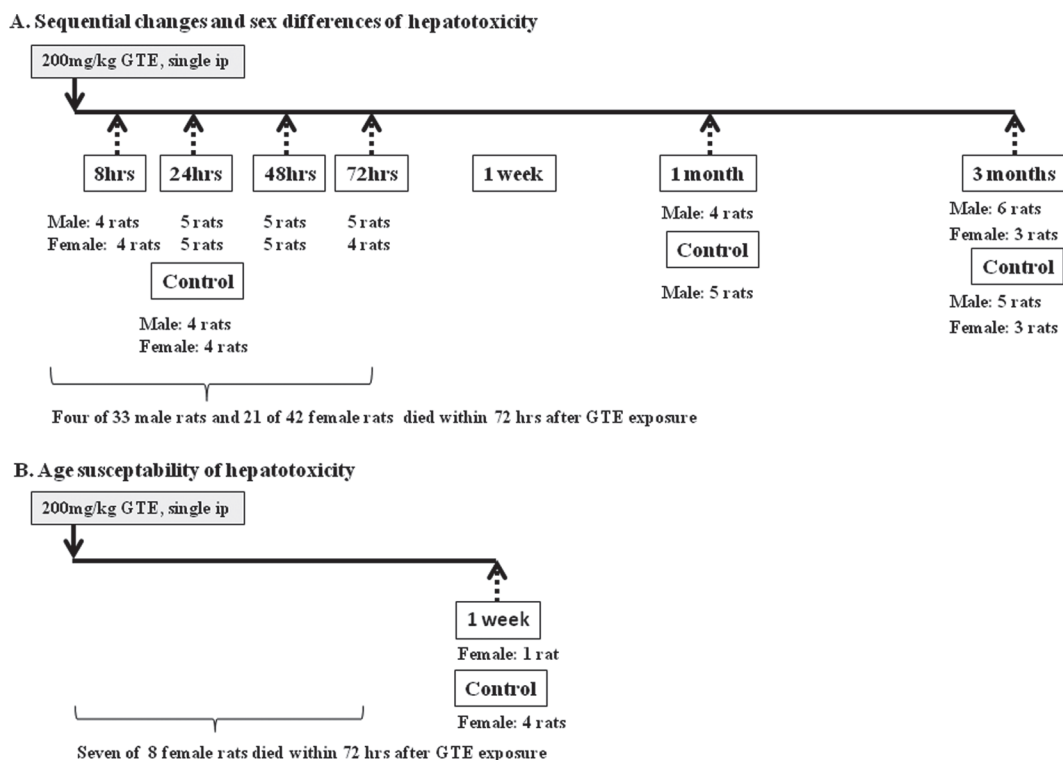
A. Sequential changes and sex differences of hepatotoxicity

200mg/kg GTE, single ip

8hrs

24hrs

48hrs

72hrs

1 week

1 month

3 months

Male: 4 rats 5 rats 5 rats 5 rats
Female: 4 rats 5 rats 5 rats 4 rats

Control

Male: 4 rats
Female: 4 rats

Male: 4 rats

Control

Male: 5 rats

Male: 6 rats
Female: 3 rats

Control

Male: 5 rats
Female: 3 rats

Four of 33 male rats and 21 of 42 female rats died within 72 hrs after GTE exposure

B. Age susceptability of hepatotoxicity

200mg/kg GTE, single ip

1 week

Female: 1 rat

Control

Female: 4 rats

Seven of 8 female rats died within 72 hrs after GTE exposure